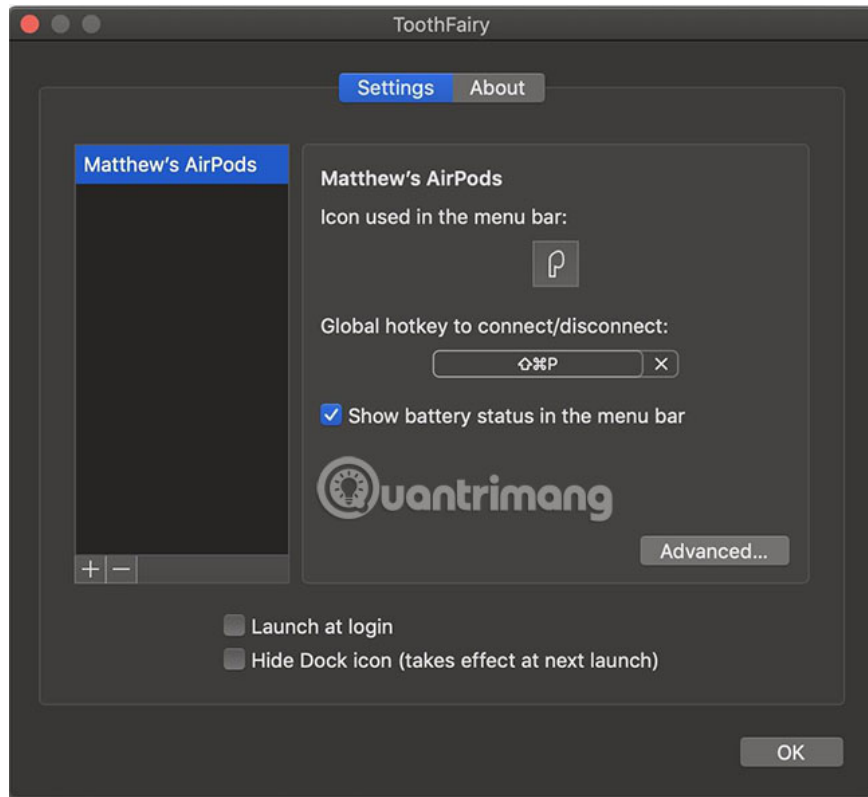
ToothFairy

Settings About

Matthew's AirPods

Matthew's AirPods

Icon used in the menu bar:

Global hotkey to connect/disconnect:

⇧⌘P ✕

✓ Show battery status in the menu bar

Quantrimang

+ −

Advanced...

Launch at login

Hide Dock icon (takes effect at next launch)

OK